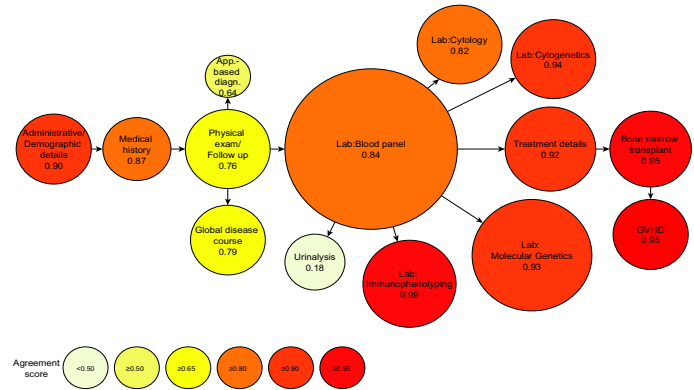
Administrative/ Demographic details 0.90

Medical history 0.87

App.-based diagn. 0.64

Physical exam/ Follow up 0.76

Global disease course 0.79

Lab:Blood panel 0.84

Lab:Cytology 0.82

Lab:Cytogenetics 0.94

Treatment details 0.92

Bone marrow transplant 0.95

GVHD 0.95

Urinalysis 0.18

Lab: Immunophenotyping 0.99

Lab: Molecular Genetics 0.93

Agreement score

<0.50

≥0.50

≥0.65

≥0.80

≥0.90

≥0.95